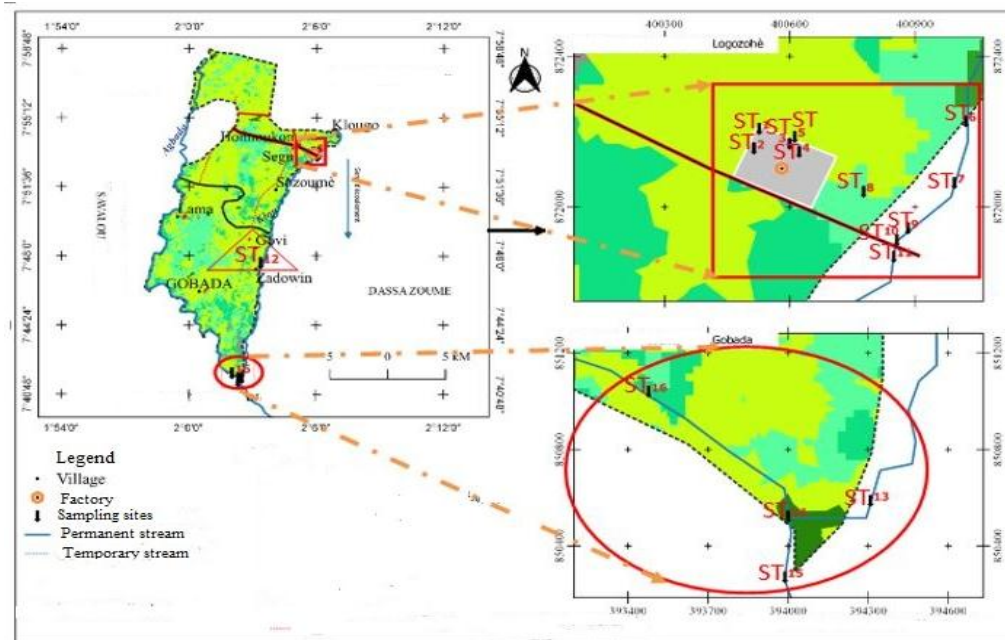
1°54'0"
2°0'0"
2°6'0"
2°12'0"
7°58'48"
7°55'12"
7°51'36"
7°48'0"
7°44'24"
7°40'48"
Aguidi
Houmakon
Klougo
Segn
Sozoumé
Sens d'écoulement
Lama
Govi
$ST_{12}$
Zadowin
GOBADA
SAVALOU
DASSA ZOUME
5 0 5 KM
1°54'0"
2°0'0"
2°6'0"
2°12'0"
Legend
Village
Factory
Sampling sites
Permanent stream
Temporary stream
400300
400600
400900
Logozohè
872400
872200
872000
$ST_1$ $ST_2$ $ST_3$ $ST_4$ $ST_5$ $ST_6$ $ST_7$ $ST_8$ $ST_9$ $ST_{10}$ $ST_{11}$
Gobada
851200
850800
850400
$ST_{16}$
$ST_{14}$
$ST_{13}$
$ST_{15}$
393400
393700
394000
394300
394600